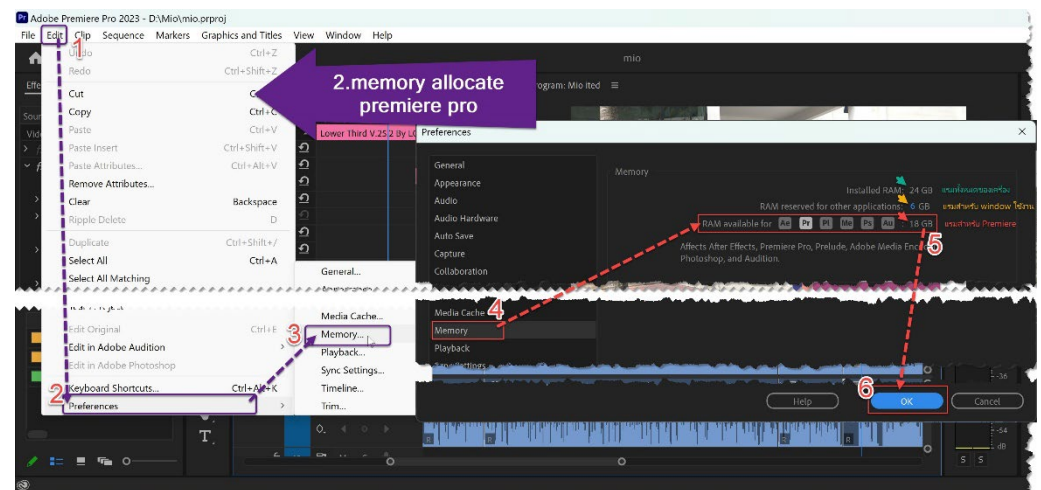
Adobe Premiere Pro 2023 - D:\Mio\mio.prproj

File Edit Clip Sequence Markers Graphics and Titles View Window Help

mio

1

Undo Ctrl+Z
Redo Ctrl+Shift+Z
Cut Ctrl+X
Copy Ctrl+C
Paste Ctrl+V
Paste Insert Ctrl+Shift+V
Paste Attributes... Ctrl+Alt+V
Remove Attributes...
Clear Backspace
Ripple Delete D
Duplicate Ctrl+Shift+/
Select All Ctrl+A
Select All Matching
Edit Original Ctrl+E
Edit in Adobe Audition
Edit in Adobe Photoshop
Keyboard Shortcuts... Ctrl+Alt+K
Preferences

2

2.memory allocate premiere pro

Program: Mio ited

Lower Third V.25.2 By L

Preferences

General
Appearance
Audio
Audio Hardware
Auto Save
Capture
Collaboration
Media Cache
Memory
Playback

Memory

Installed RAM: 24 GB แรมทั้งหมดของเครื่อง
RAM reserved for other applications: 6 GB แรมสำหรับ window ใช้งาน
RAM available for Ae Pr Pl Me Ps Au : 18 GB แรมสำหรับ Premiere

Affects After Effects, Premiere Pro, Prelude, Adobe Media Encoder, Photoshop, and Audition.

5

4

General...
Media Cache...
Memory...
Playback...
Sync Settings...
Timeline...
Trim...

3

6

Help
OK
Cancel

-36
-54
dB
S S